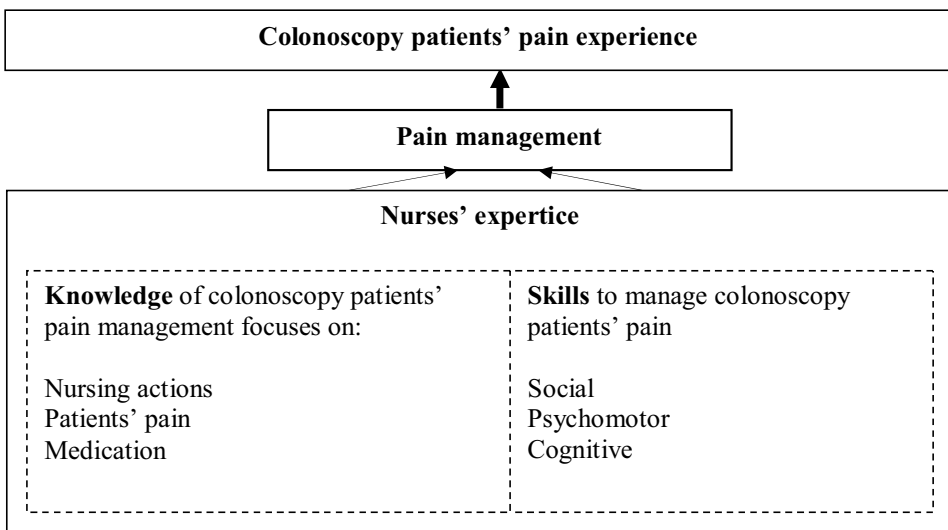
Colonoscopy patients' pain experience

Pain management

Nurses' expertice

Knowledge of colonoscopy patients' pain management focuses on:

Nursing actions
Patients' pain
Medication

Skills to manage colonoscopy patients' pain

Social
Psychomotor
Cognitive